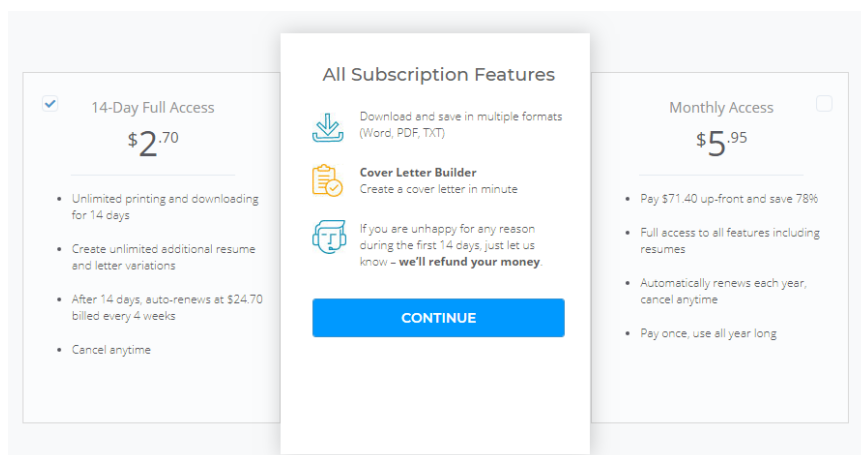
14-Day Full Access

$2.70

- Unlimited printing and downloading for 14 days
- Create unlimited additional resume and letter variations
- After 14 days, auto-renews at $24.70 billed every 4 weeks
- Cancel anytime

All Subscription Features

Download and save in multiple formats (Word, PDF, TXT)

**Cover Letter Builder**
Create a cover letter in minute

If you are unhappy for any reason during the first 14 days, just let us know – **we'll refund your money**.

CONTINUE

Monthly Access

$5.95

- Pay $71.40 up-front and save 78%
- Full access to all features including resumes
- Automatically renews each year, cancel anytime
- Pay once, use all year long